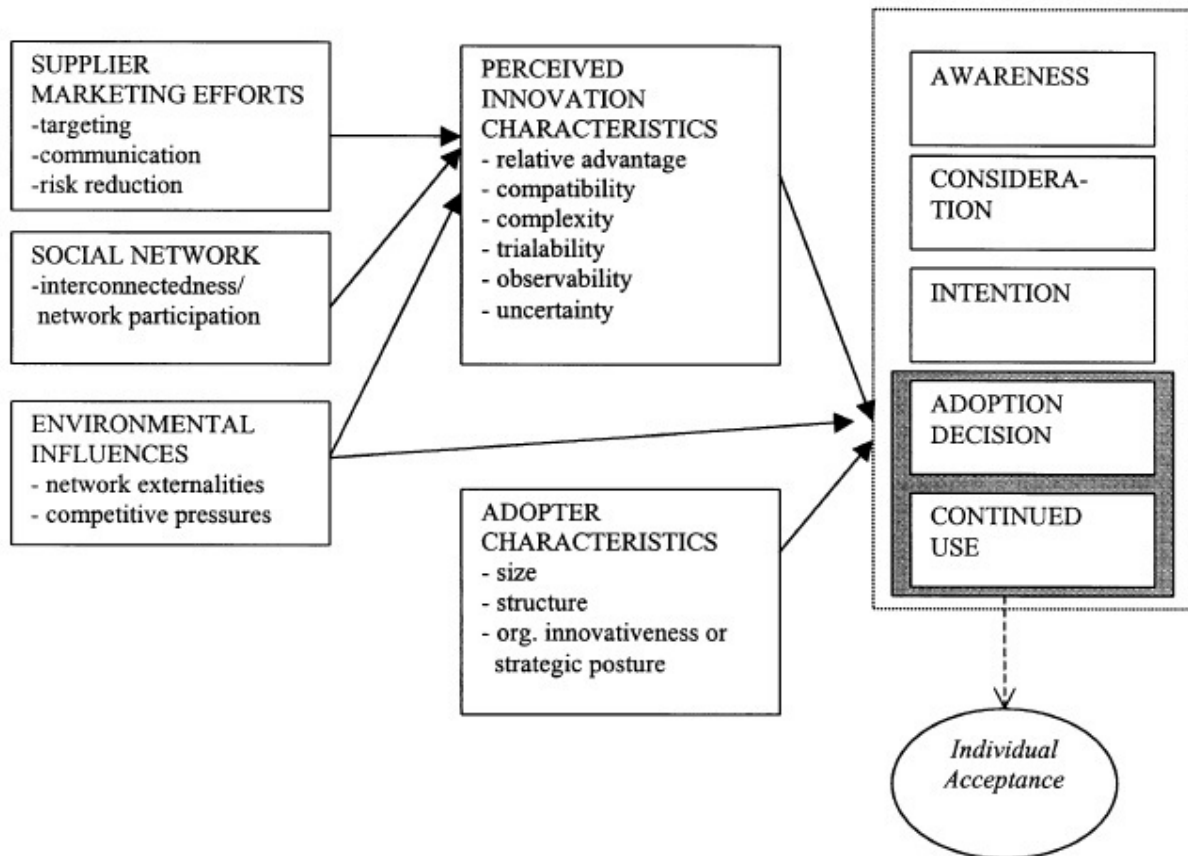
SUPPLIER MARKETING EFFORTS
-targeting
-communication
-risk reduction

SOCIAL NETWORK
-interconnectedness/ network participation

ENVIRONMENTAL INFLUENCES
- network externalities
- competitive pressures

PERCEIVED INNOVATION CHARACTERISTICS
- relative advantage
- compatibility
- complexity
- trialability
- observability
- uncertainty

ADOPTER CHARACTERISTICS
- size
- structure
- org. innovativeness or strategic posture

AWARENESS

CONSIDERATION

INTENTION

ADOPTION DECISION

CONTINUED USE

Individual Acceptance